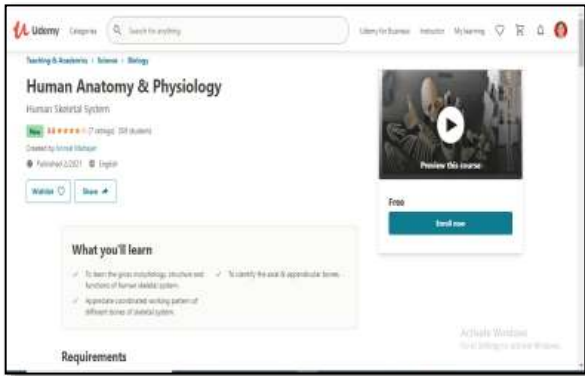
Udemy Categories Search for anything Udemy for Business Instructor My learning

Teaching & Academics > Science > Biology

Human Anatomy & Physiology

Human Skeletal System

New 4.8 ★★★★★ (7 ratings) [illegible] students

Created by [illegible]

Published 2/2021 English

Wishlist Share

Preview this course

Free

Enroll now

What you'll learn

To learn the gross morphology, structure and functions of human skeletal system.

To identify the axial & appendicular bones.

Appreciate coordinated working pattern of different bones of skeletal system.

Requirements

Activate Windows
Go to Settings to activate Windows.